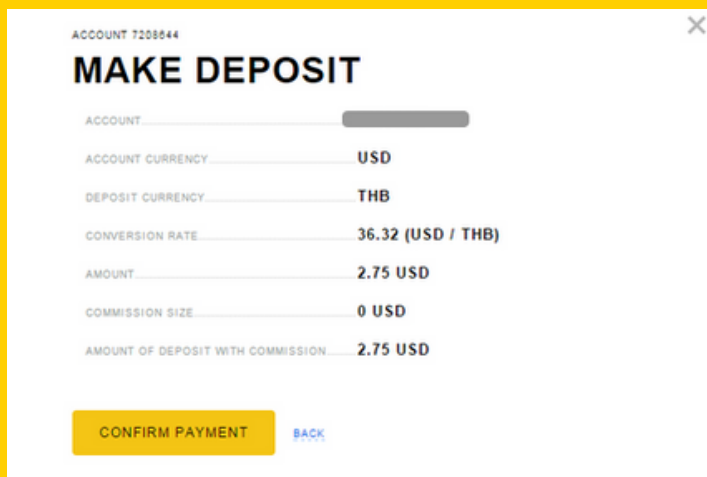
ACCOUNT 7208644

MAKE DEPOSIT

| | |
|---|---|
| ACCOUNT | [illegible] |
| ACCOUNT CURRENCY | USD |
| DEPOSIT CURRENCY | THB |
| CONVERSION RATE | 36.32 (USD / THB) |
| AMOUNT | 2.75 USD |
| COMMISSION SIZE | 0 USD |
| AMOUNT OF DEPOSIT WITH COMMISSION | 2.75 USD |

CONFIRM PAYMENT BACK